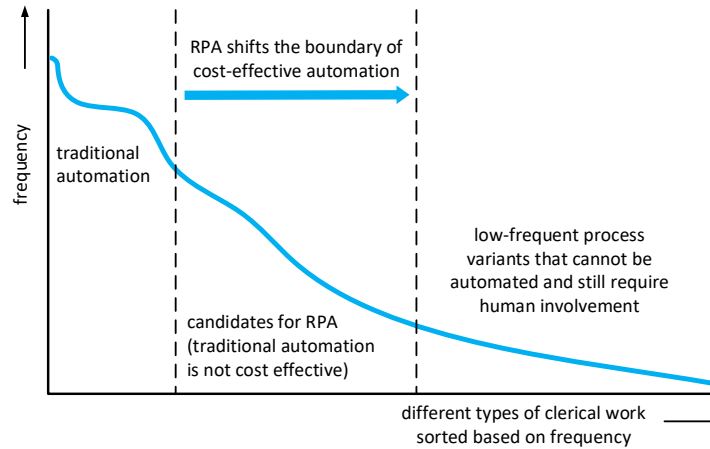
frequency

RPA shifts the boundary of cost-effective automation

traditional automation

low-frequent process variants that cannot be automated and still require human involvement

candidates for RPA (traditional automation is not cost effective)

different types of clerical work sorted based on frequency